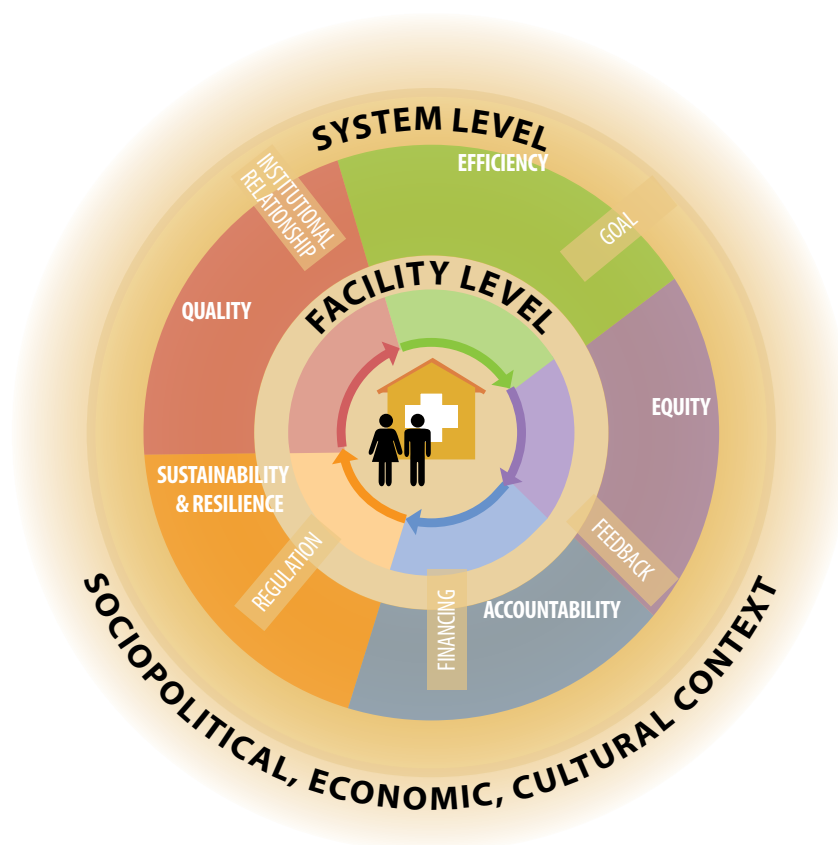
SYSTEM LEVEL

INSTITUTIONAL RELATIONSHIP

EFFICIENCY

GOAL

FACILITY LEVEL

QUALITY

EQUITY

SUSTAINABILITY & RESILIENCE

FEEDBACK

REGULATION

FINANCING

ACCOUNTABILITY

SOCIOPOLITICAL, ECONOMIC, CULTURAL CONTEXT